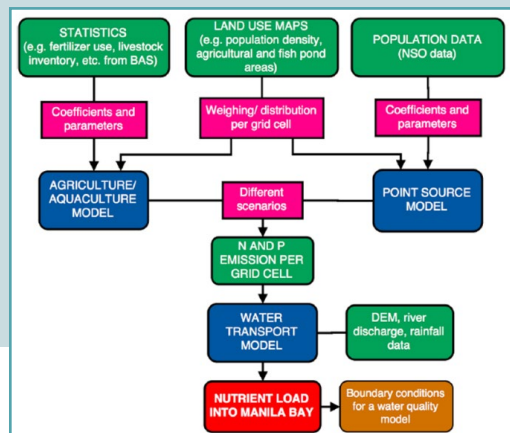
STATISTICS (e.g. fertilizer use, livestock inventory, etc. from BAS)

LAND USE MAPS (e.g. population density, agricultural and fish pond areas)

POPULATION DATA (NSO data)

Coefficients and parameters

Weighing/ distribution per grid cell

Coefficients and parameters

AGRICULTURE/ AQUACULTURE MODEL

Different scenarios

POINT SOURCE MODEL

N AND P EMISSION PER GRID CELL

WATER TRANSPORT MODEL

DEM, river discharge, rainfall data

NUTRIENT LOAD INTO MANILA BAY

Boundary conditions for a water quality model